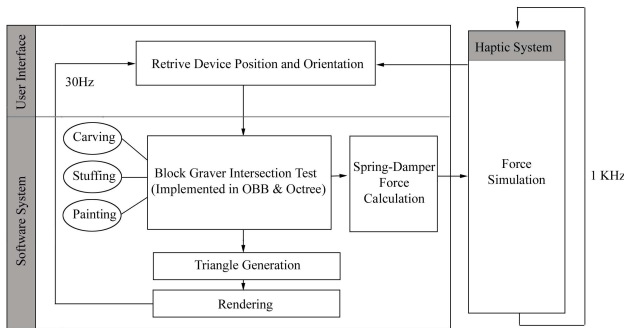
User Interface

30Hz

Retrive Device Position and Orientation

Haptic System

Software System

Carving

Stuffing

Painting

Block Graver Intersection Test (Implemented in OBB & Octree)

Spring-Damper Force Calculation

Force Simulation

1 KHz

Triangle Generation

Rendering